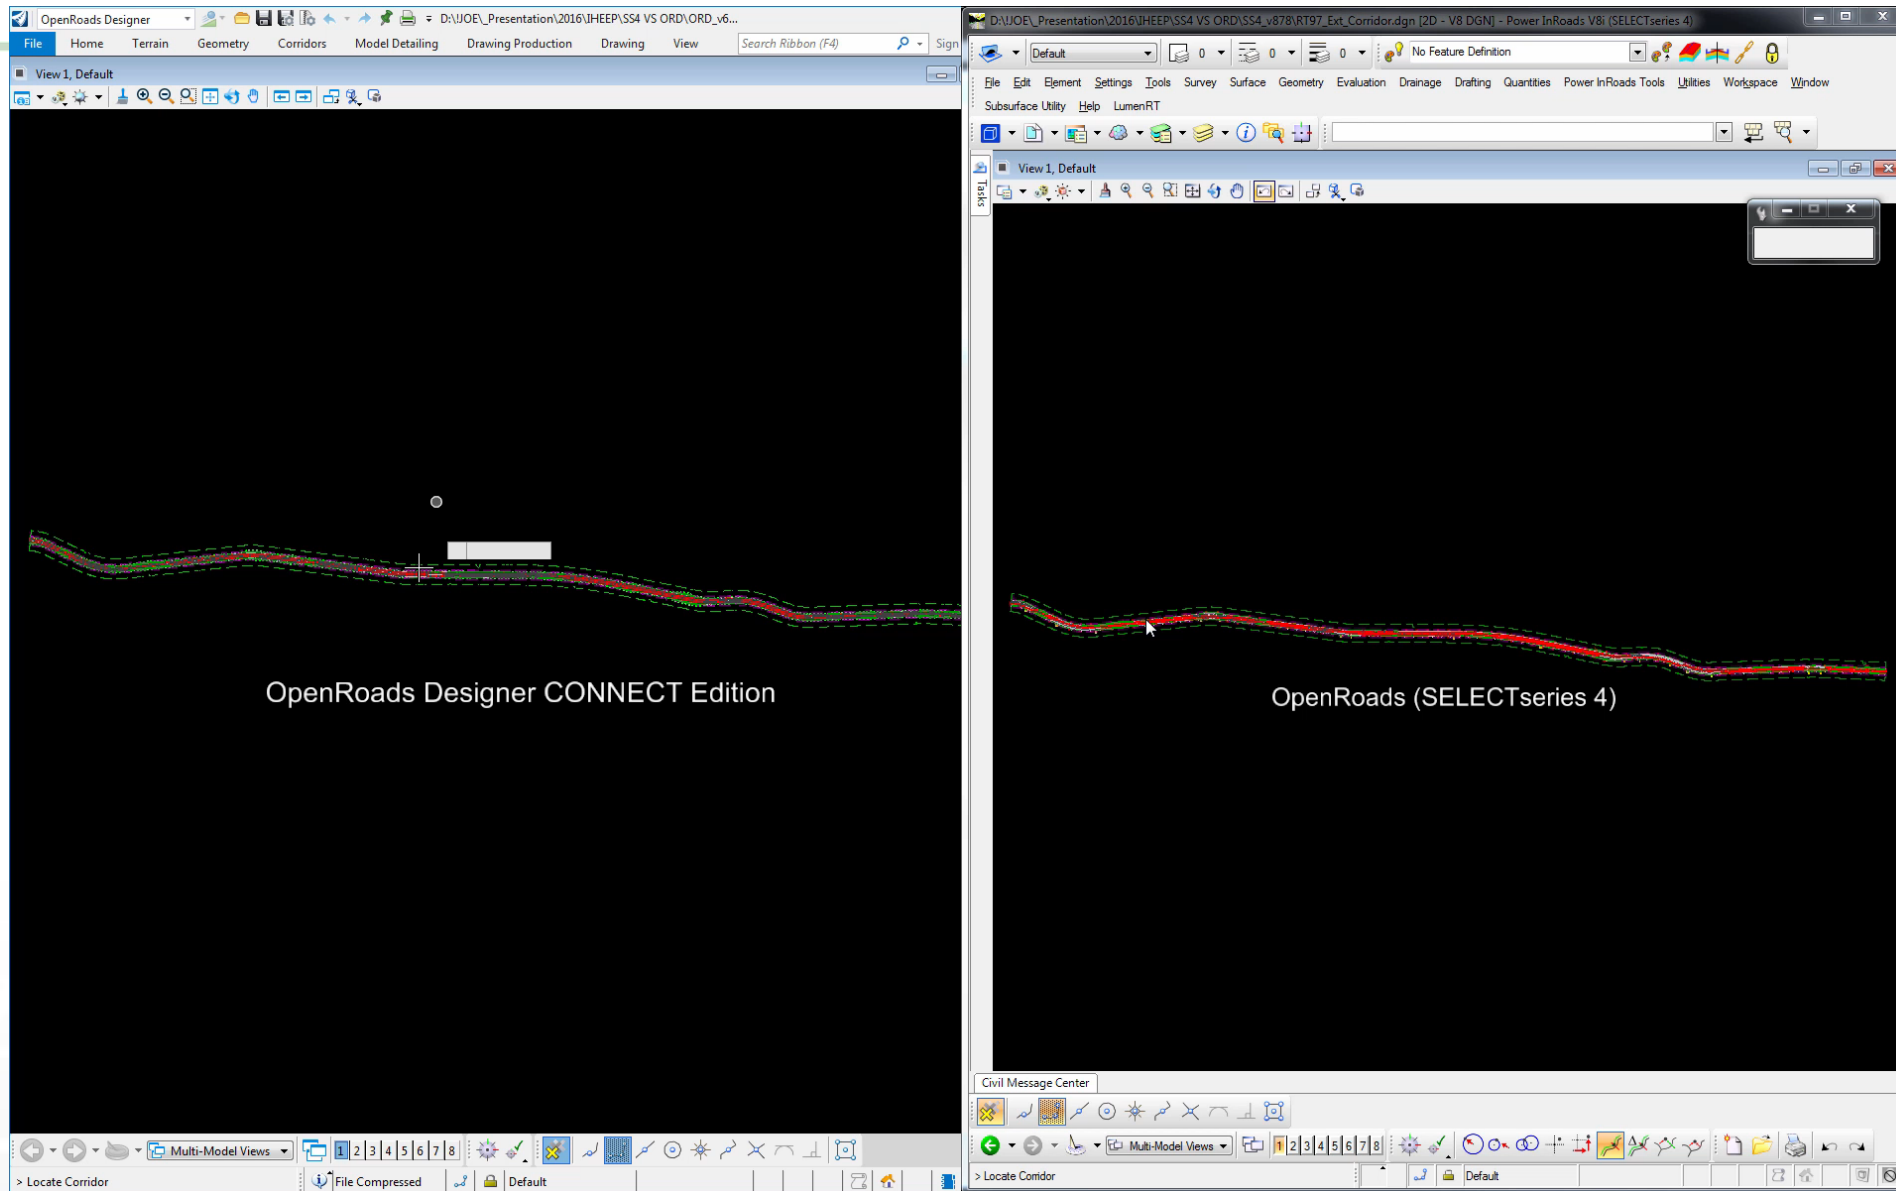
OpenRoads Designer

D:\JOE\_Presentation\2016\IHEEP\SS4 VS ORD\ORD_v6...

File Home Terrain Geometry Corridors Model Detailing Drawing Production Drawing View

Search Ribbon (F4)

Sign

View 1, Default

OpenRoads Designer CONNECT Edition

Multi-Model Views

1 2 3 4 5 6 7 8

> Locate Corridor

File Compressed

Default

D:\JOE\_Presentation\2016\IHEEP\SS4 VS ORD\SS4_v878\RT97_Ext_Corridor.dgn [2D - V8 DGN] - Power InRoads V8i (SELECTseries 4)

Default

0

0

0

No Feature Definition

File Edit Element Settings Tools Survey Surface Geometry Evaluation Drainage Drafting Quantities Power InRoads Tools Utilities Workspace Window

Subsurface Utility Help LumenRT

Tasks

View 1, Default

OpenRoads (SELECTseries 4)

Civil Message Center

Multi-Model Views

1 2 3 4 5 6 7 8

> Locate Corridor

Default